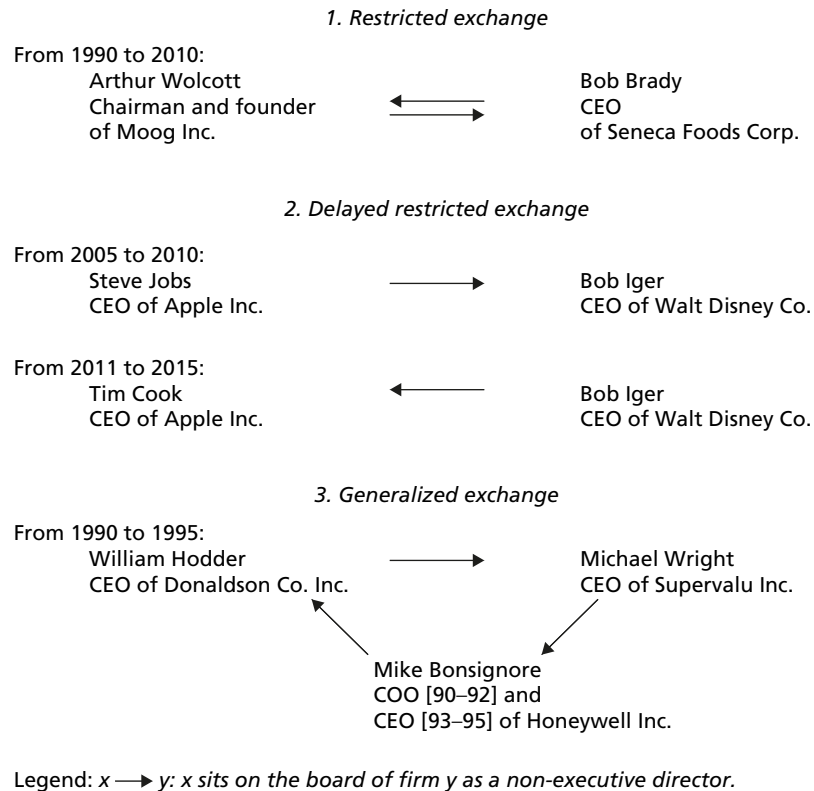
*1. Restricted exchange*

From 1990 to 2010:
Arthur Wolcott
Chairman and founder
of Moog Inc.

Bob Brady
CEO
of Seneca Foods Corp.

*2. Delayed restricted exchange*

From 2005 to 2010:
Steve Jobs
CEO of Apple Inc.

Bob Iger
CEO of Walt Disney Co.

From 2011 to 2015:
Tim Cook
CEO of Apple Inc.

Bob Iger
CEO of Walt Disney Co.

*3. Generalized exchange*

From 1990 to 1995:
William Hodder
CEO of Donaldson Co. Inc.

Michael Wright
CEO of Supervalu Inc.

Mike Bonsignore
COO [90–92] and
CEO [93–95] of Honeywell Inc.

Legend: $x \longrightarrow y$: *x sits on the board of firm y as a non-executive director.*